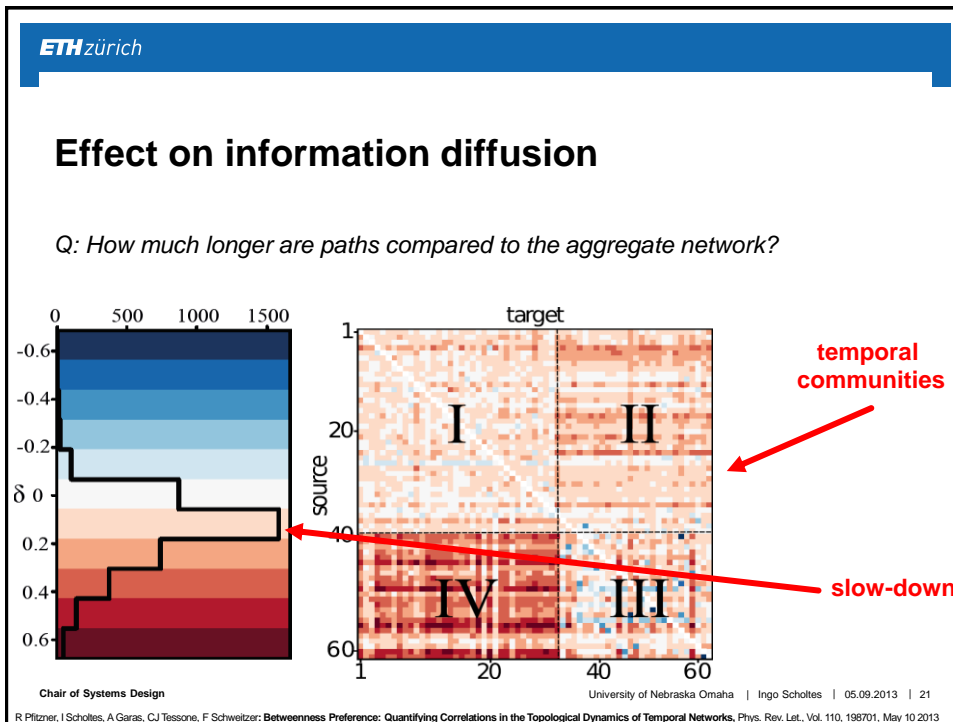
ETH zürich

Effect on information diffusion

Q: How much longer are paths compared to the aggregate network?

0 500 1000 1500

-0.6
-0.4
-0.2
δ 0
0.2
0.4
0.6

target

1
20
40
60

source

1 20 40 60

I
II
IV
III

temporal communities

slow-down

Chair of Systems Design

University of Nebraska Omaha | Ingo Scholtes | 05.09.2013 | 21

R Pfitzner, I Scholtes, A Garas, CJ Tessone, F Schweitzer: Betweenness Preference: Quantifying Correlations in the Topological Dynamics of Temporal Networks, Phys. Rev. Let., Vol. 110, 198701, May 10 2013